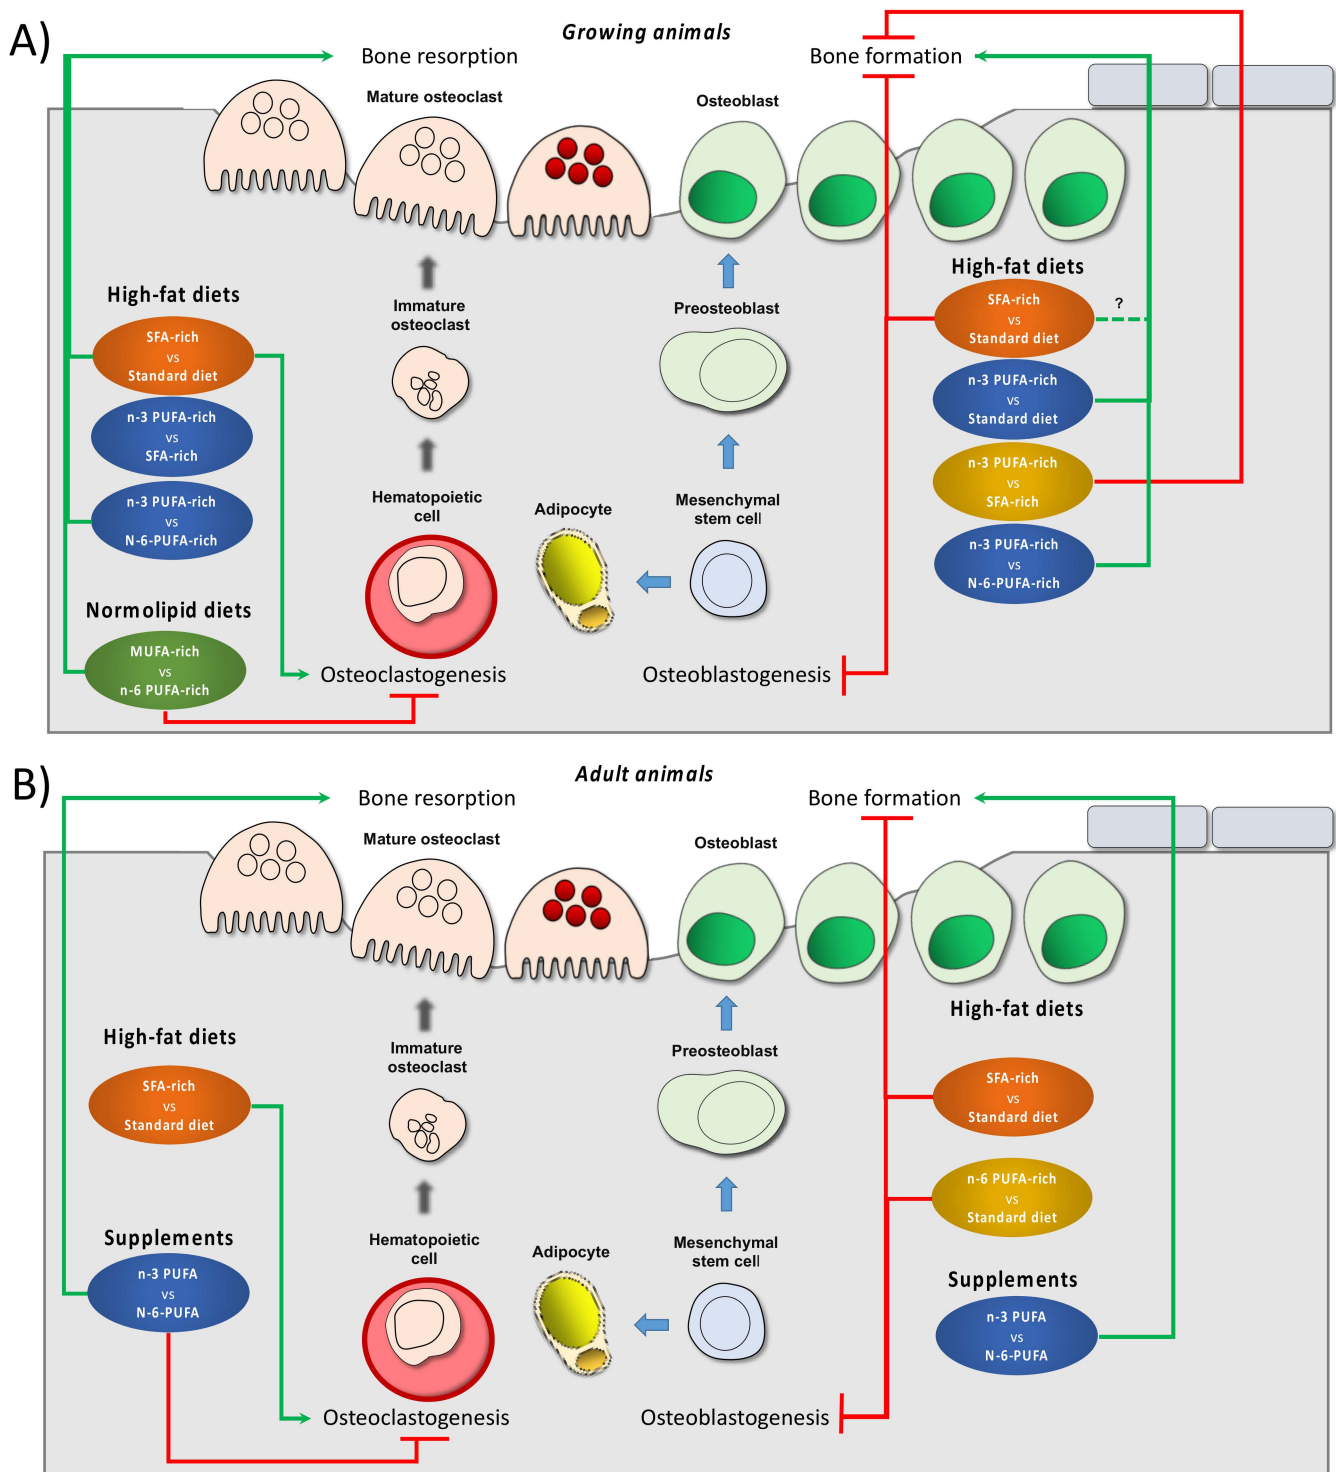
A)

Growing animals

Bone resorption

Bone formation

Mature osteoclast

Osteoblast

High-fat diets

SFA-rich
vs
Standard diet

n-3 PUFA-rich
vs
SFA-rich

n-3 PUFA-rich
vs
N-6-PUFA-rich

Immature osteoclast

Preosteoblast

High-fat diets

SFA-rich
vs
Standard diet

?

n-3 PUFA-rich
vs
Standard diet

n-3 PUFA-rich
vs
SFA-rich

n-3 PUFA-rich
vs
N-6-PUFA-rich

Hematopoietic cell

Adipocyte

Mesenchymal stem cell

Normolipid diets

MUFA-rich
vs
n-6 PUFA-rich

Osteoclastogenesis

Osteoblastogenesis

B)

Adult animals

Bone resorption

Bone formation

Mature osteoclast

Osteoblast

High-fat diets

High-fat diets

SFA-rich
vs
Standard diet

Immature osteoclast

Preosteoblast

SFA-rich
vs
Standard diet

n-6 PUFA-rich
vs
Standard diet

Supplements

n-3 PUFA
vs
N-6-PUFA

Hematopoietic cell

Adipocyte

Mesenchymal stem cell

Supplements

n-3 PUFA
vs
N-6-PUFA

Osteoclastogenesis

Osteoblastogenesis